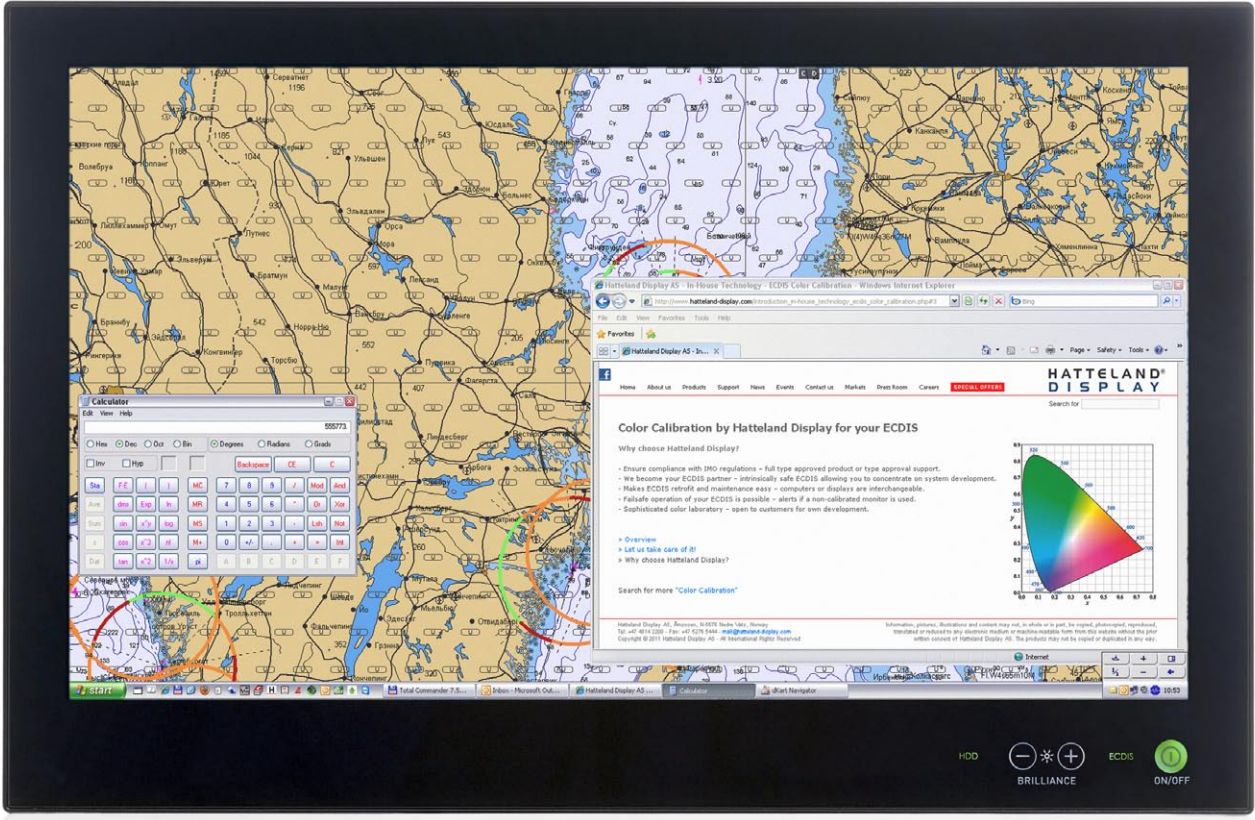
Hatteland Display AS - In-House Technology - ECDIS Color Calibration - Windows Internet Explorer

http://www.hatteland-display.com/introduction_in-house_technology_ecdis_color_calibration.php#3

Bing

File Edit View Favorites Tools Help

Favorites

Hatteland Display AS - In...

Page Safety Tools

Home About us Products Support News Events Contact us Markets Press Room Careers SPECIAL OFFERS

HATTELAND® DISPLAY

Search for

Color Calibration by Hatteland Display for your ECDIS

Why choose Hatteland Display?

- Ensure compliance with IMO regulations – full type approved product or type approval support.
- We become your ECDIS partner – intrinsically safe ECDIS allowing you to concentrate on system development.
- Makes ECDIS retrofit and maintenance easy – computers or displays are interchangeable.
- Failsafe operation of your ECDIS is possible – alerts if a non-calibrated monitor is used.
- Sophisticated color laboratory – open to customers for own development.

> Overview
> Let us take care of it!
> Why choose Hatteland Display?

Search for more "Color Calibration"

Hatteland Display AS, Åmsosen, N-5578 Nedre Vats, Norway
Tel. +47 4814 2200 - Fax: +47 5276 5444 - mail@hatteland-display.com
Copyright © 2011 Hatteland Display AS - All International Rights Reserved

Internet

Calculator
Edit View Help
555773
Hex Dec Oct Bin Degrees Radians Grads
Inv Hyp
Backspace CE C
Sta F-E ( ) MC 7 8 9 / Mod And
Ave dms Exp ln MR 4 5 6 * Or Xor
Sum sin x^y log MS 1 2 3 - Lsh Not
s cos x^3 n! M+ 0 +/- . + = Int
Dat tan x^2 1/x pi A B C D E F

start Total Commander 7.5... Inbox - Microsoft Out... Hatteland Display AS ... Calculator dKart Navigator 10:53

HDD BRILLIANCE ECDIS ON/OFF